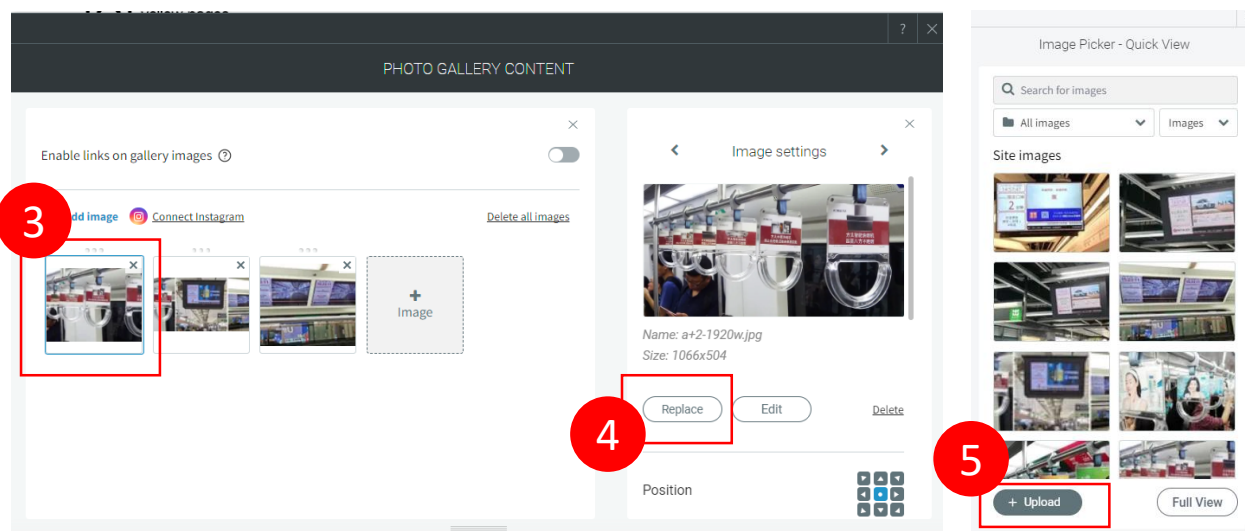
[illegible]

? ×

PHOTO GALLERY CONTENT

×

Enable links on gallery images ⓘ

3

dd image Connect Instagram Delete all images

+
Image

×

Image settings

Name: a+2-1920w.jpg
Size: 1066x504

4

Replace Edit Delete

Position

Image Picker - Quick View

Search for images

All images Images

Site images

5

+ Upload Full View